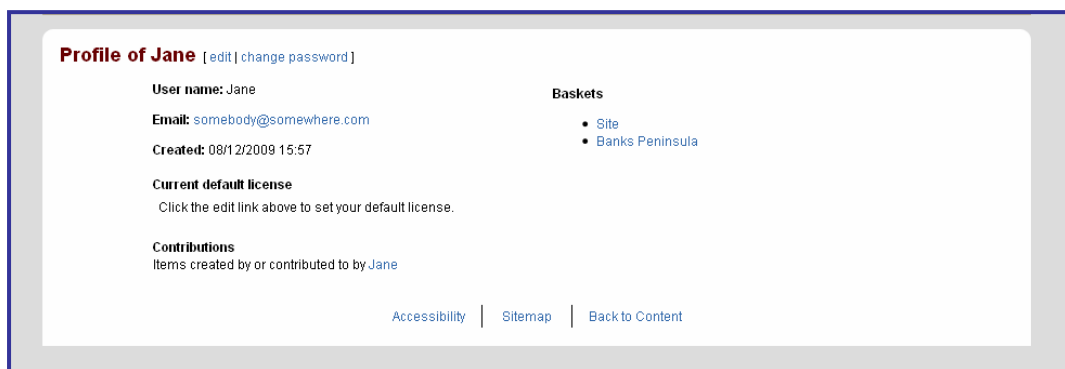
Profile of Jane [ edit | change password ]

User name: Jane

Email: somebody@somewhere.com

Created: 08/12/2009 15:57

Current default license

Click the edit link above to set your default license.

Contributions

Items created by or contributed to by Jane

Baskets

- Site
- Banks Peninsula

Accessibility | Sitemap | Back to Content